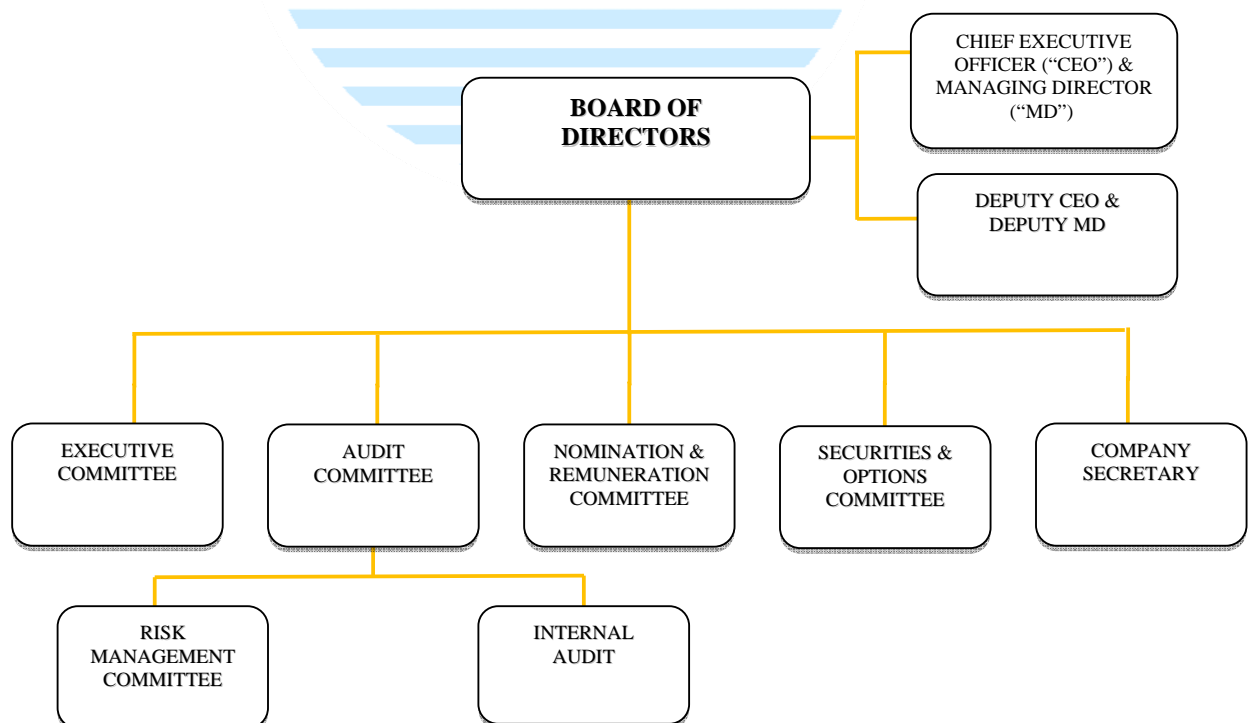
BOARD OF DIRECTORS

CHIEF EXECUTIVE OFFICER (“CEO”) & MANAGING DIRECTOR (“MD”)

DEPUTY CEO & DEPUTY MD

EXECUTIVE COMMITTEE

AUDIT COMMITTEE

NOMINATION & REMUNERATION COMMITTEE

SECURITIES & OPTIONS COMMITTEE

COMPANY SECRETARY

RISK MANAGEMENT COMMITTEE

INTERNAL AUDIT